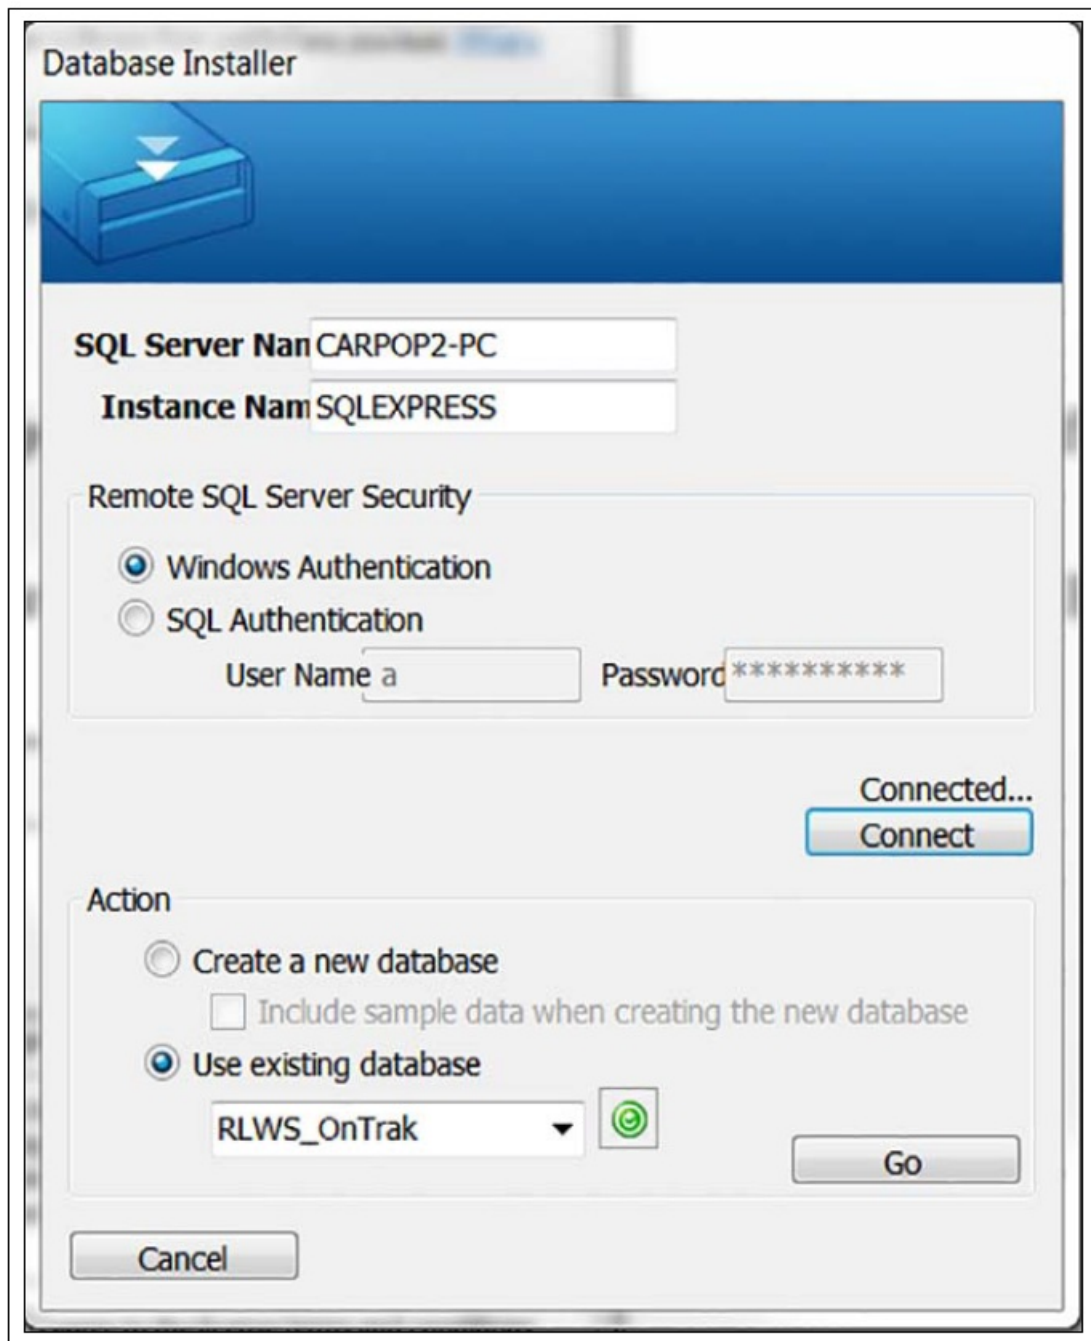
Database Installer

SQL Server Nan CARPOP2-PC
Instance Nam SQLEXPRESS

Remote SQL Server Security
Windows Authentication
SQL Authentication
User Name a
Password **********

Connected...
Connect

Action
Create a new database
Include sample data when creating the new database
Use existing database
RLWS_OnTrak
Go

Cancel